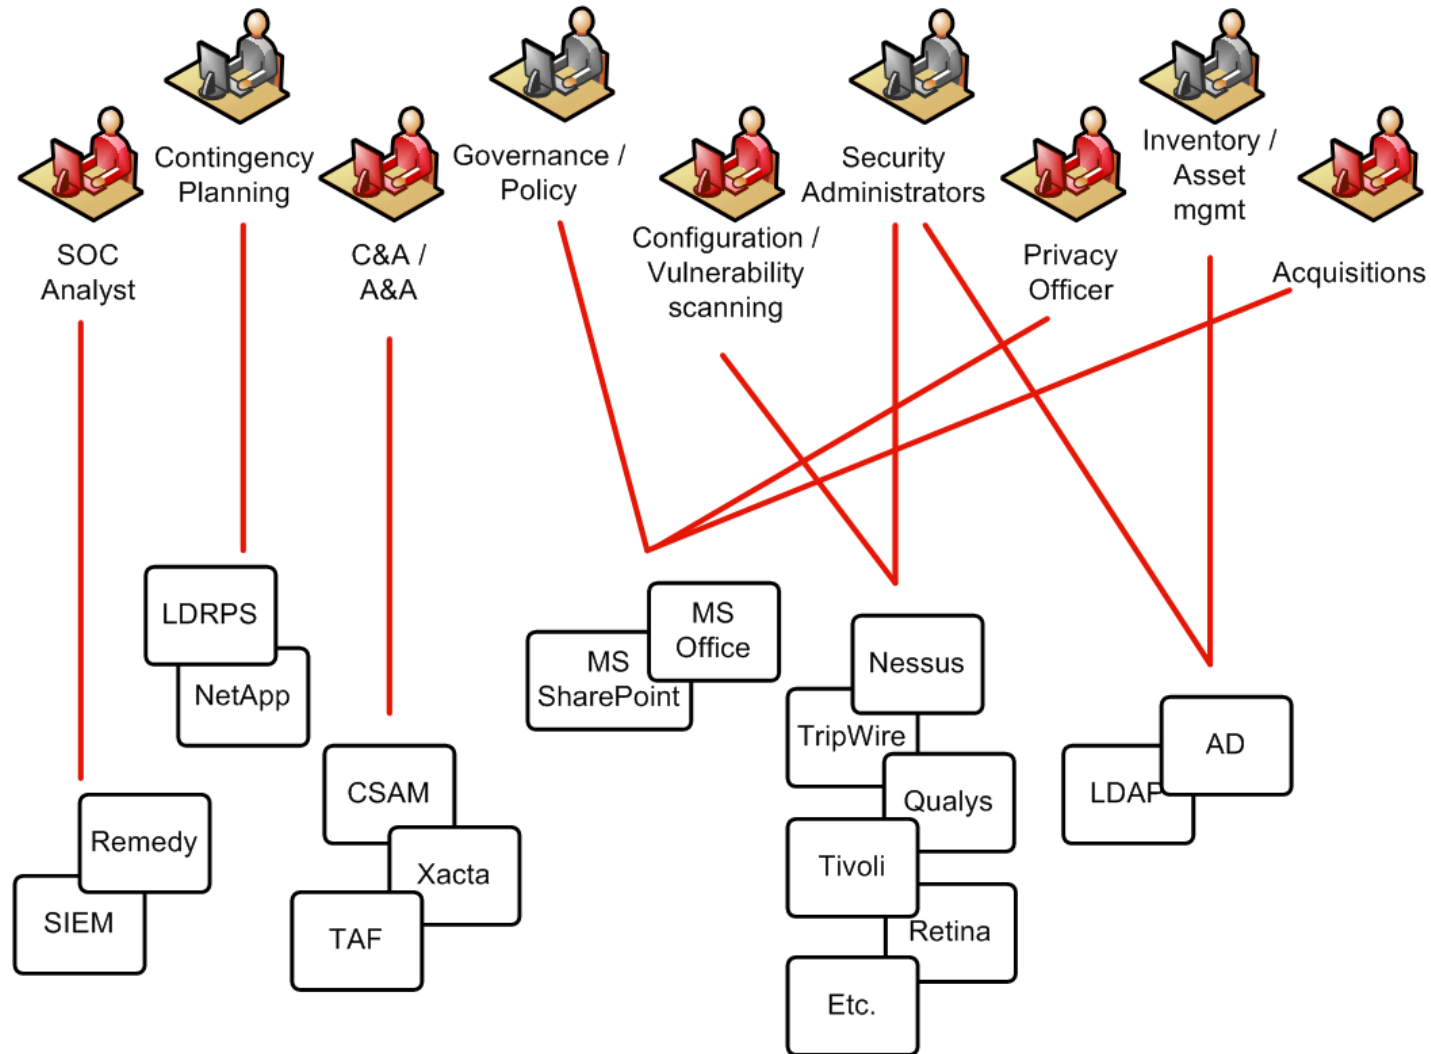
Contingency Planning

Governance / Policy

Security Administrators

Inventory / Asset mgmt

SOC Analyst

C&A / A&A

Configuration / Vulnerability scanning

Privacy Officer

Acquisitions

LDRPS

NetApp

MS Office

MS SharePoint

Nessus

TripWire

Qualys

Tivoli

Retina

Etc.

AD

LDAP

CSAM

Xacta

TAF

Remedy

SIEM